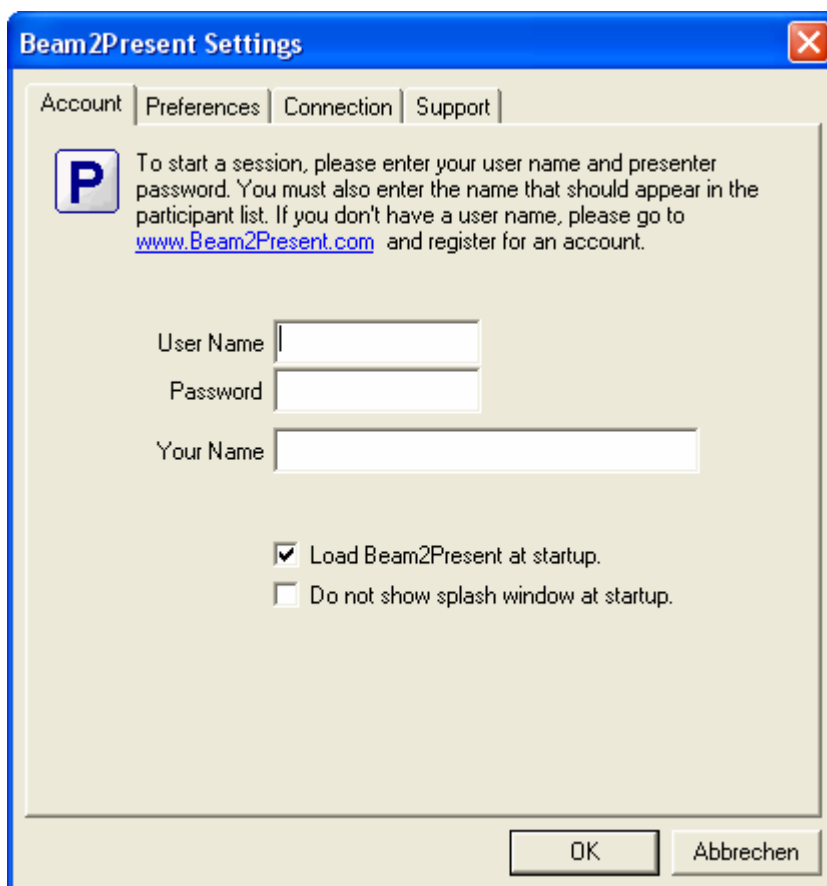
Beam2Present Settings

Account | Preferences | Connection | Support

P

To start a session, please enter your user name and presenter password. You must also enter the name that should appear in the participant list. If you don't have a user name, please go to www.Beam2Present.com and register for an account.

User Name
Password
Your Name

Load Beam2Present at startup.
Do not show splash window at startup.

OK
Abbrechen